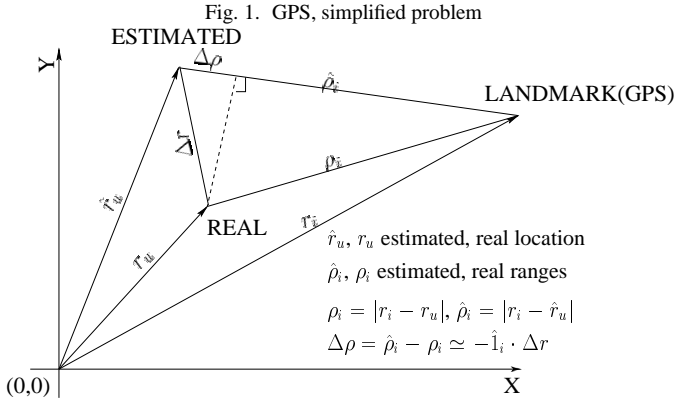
Fig. 1. GPS, simplified problem

ESTIMATED

Y

$\Delta\rho$

$\hat{\rho}_i$

LANDMARK(GPS)

$\Delta r$

$\hat{r}_u$

$\rho_i$

REAL

$r_i$

$r_u$

$\hat{r}_u$, $r_u$ estimated, real location

$\hat{\rho}_i$, $\rho_i$ estimated, real ranges

$\rho_i = |r_i - r_u|$, $\hat{\rho}_i = |r_i - \hat{r}_u|$

$\Delta\rho = \hat{\rho}_i - \rho_i \simeq -\hat{1}_i \cdot \Delta r$

(0,0)

X